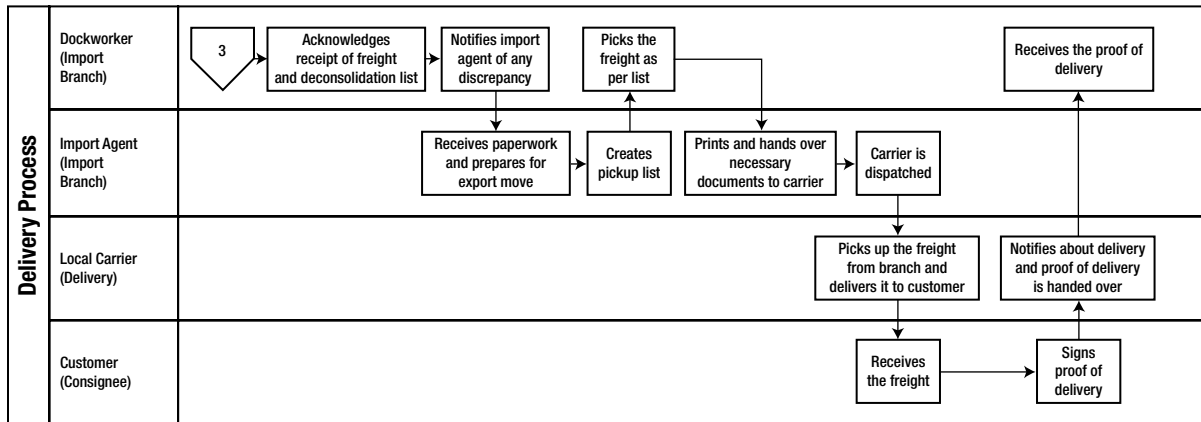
Delivery Process

Dockworker (Import Branch)

3

Acknowledges receipt of freight and deconsolidation list

Notifies import agent of any discrepancy

Picks the freight as per list

Receives the proof of delivery

Import Agent (Import Branch)

Receives paperwork and prepares for export move

Creates pickup list

Prints and hands over necessary documents to carrier

Carrier is dispatched

Local Carrier (Delivery)

Picks up the freight from branch and delivers it to customer

Notifies about delivery and proof of delivery is handed over

Customer (Consignee)

Receives the freight

Signs proof of delivery